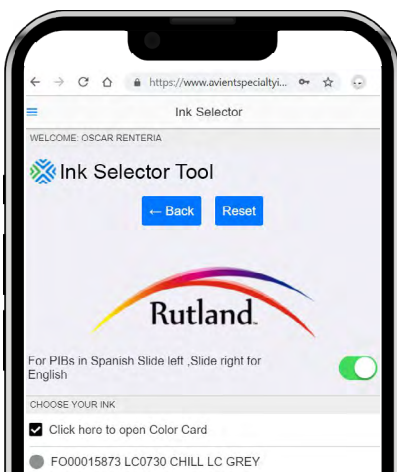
https://www.avientspecialtyi...

Ink Selector

WELCOME: OSCAR RENTERIA

Ink Selector Tool

← Back Reset

Rutland.

For PIBs in Spanish Slide left ,Slide right for English

CHOOSE YOUR INK

Click hero to opon Color Card

FO00015873 LC0730 CHILL LC GREY